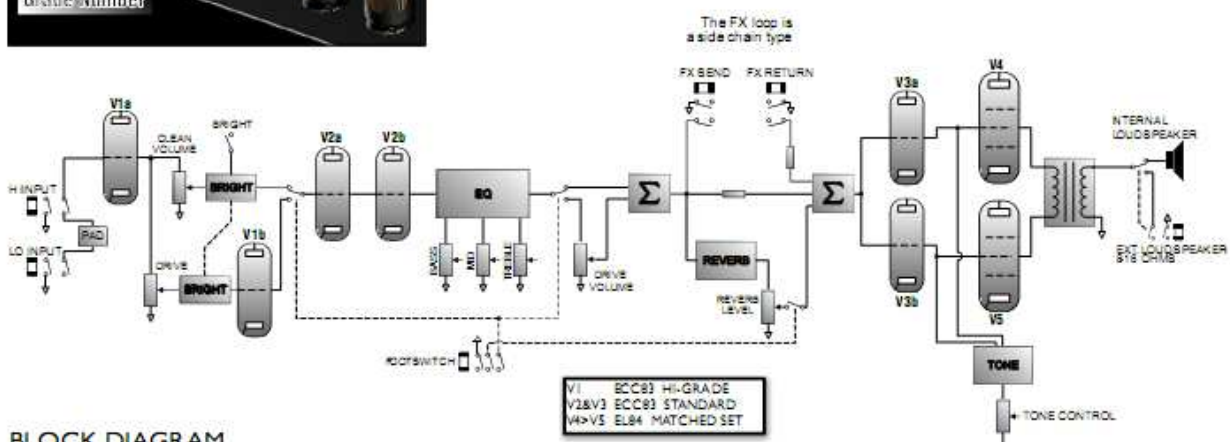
Grade Number

The FX loop is a side chain type

FX SEND FX RETURN

V1a

CLEAN VOLUME

BRIGHT

H INPUT

BRIGHT

PAD

LO INPUT

DRIVE

BRIGHT

V1b

V2a V2b

EQ

BASS MID TREBLE

$\Sigma$

DRIVE VOLUME

REVERB

REVERB LEVEL

$\Sigma$

V3a

V3b

V4

V5

INTERNAL LOUDSPEAKER

EXT LOUDSPEAKER 8/16 OHMS

TONE

TONE CONTROL

FOOTSWITCH

| V1 | ECC83 HI-GRADE |
|---|---|
| V2&V3 | ECC83 STANDARD |
| V4>V5 | EL84 MATCHED SET |

BLOCK DIAGRAM